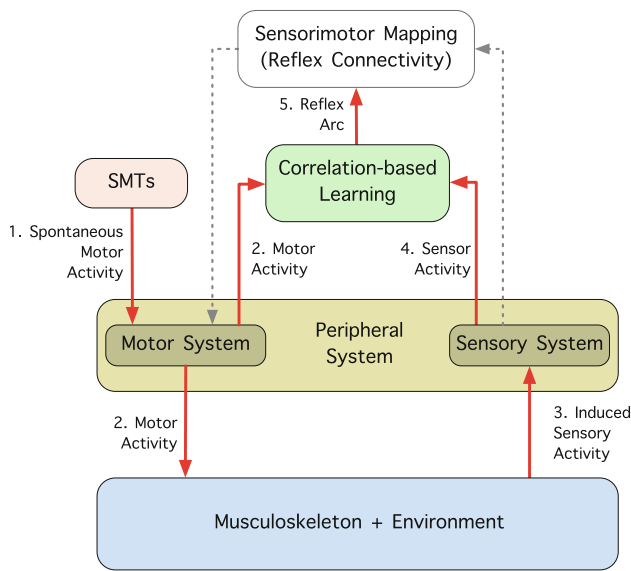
Sensorimotor Mapping (Reflex Connectivity)

5. Reflex Arc

SMTs

Correlation-based Learning

1. Spontaneous Motor Activity

2. Motor Activity

4. Sensor Activity

Peripheral System

Motor System

Sensory System

2. Motor Activity

3. Induced Sensory Activity

Musculoskeleton + Environment